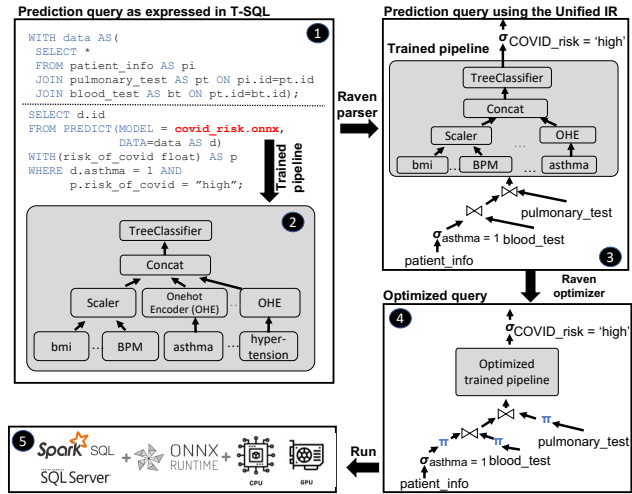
Prediction query as expressed in T-SQL

1

WITH data AS(
SELECT *
FROM patient_info AS pi
JOIN pulmonary_test AS pt ON pi.id=pt.id
JOIN blood_test AS bt ON pt.id=bt.id);

SELECT d.id
FROM PREDICT(MODEL = covid_risk.onnx,
DATA=data AS d)
WITH(risk_of_covid float) AS p
WHERE d.asthma = 1 AND
p.risk_of_covid = "high";

Trained pipeline

2

TreeClassifier
Concat
Scaler
Onehot Encoder (OHE)
OHE
bmi
...
BPM
asthma
...
hyper-tension

Raven parser

Prediction query using the Unified IR

$\sigma_{\text{COVID\_risk = 'high'}}$

Trained pipeline

TreeClassifier
Concat
Scaler
...
OHE
bmi
BPM
asthma

pulmonary_test
$\sigma_{\text{asthma = 1}}$ blood_test
patient_info

3

Raven optimizer

Optimized query

4

$\sigma_{\text{COVID\_risk = 'high'}}$

Optimized trained pipeline

$\pi$
$\pi$
$\pi$
pulmonary_test
$\pi$
$\sigma_{\text{asthma = 1}}$ blood_test
patient_info

Run

5

Spark SQL + ONNX RUNTIME + CPU GPU
SQL Server